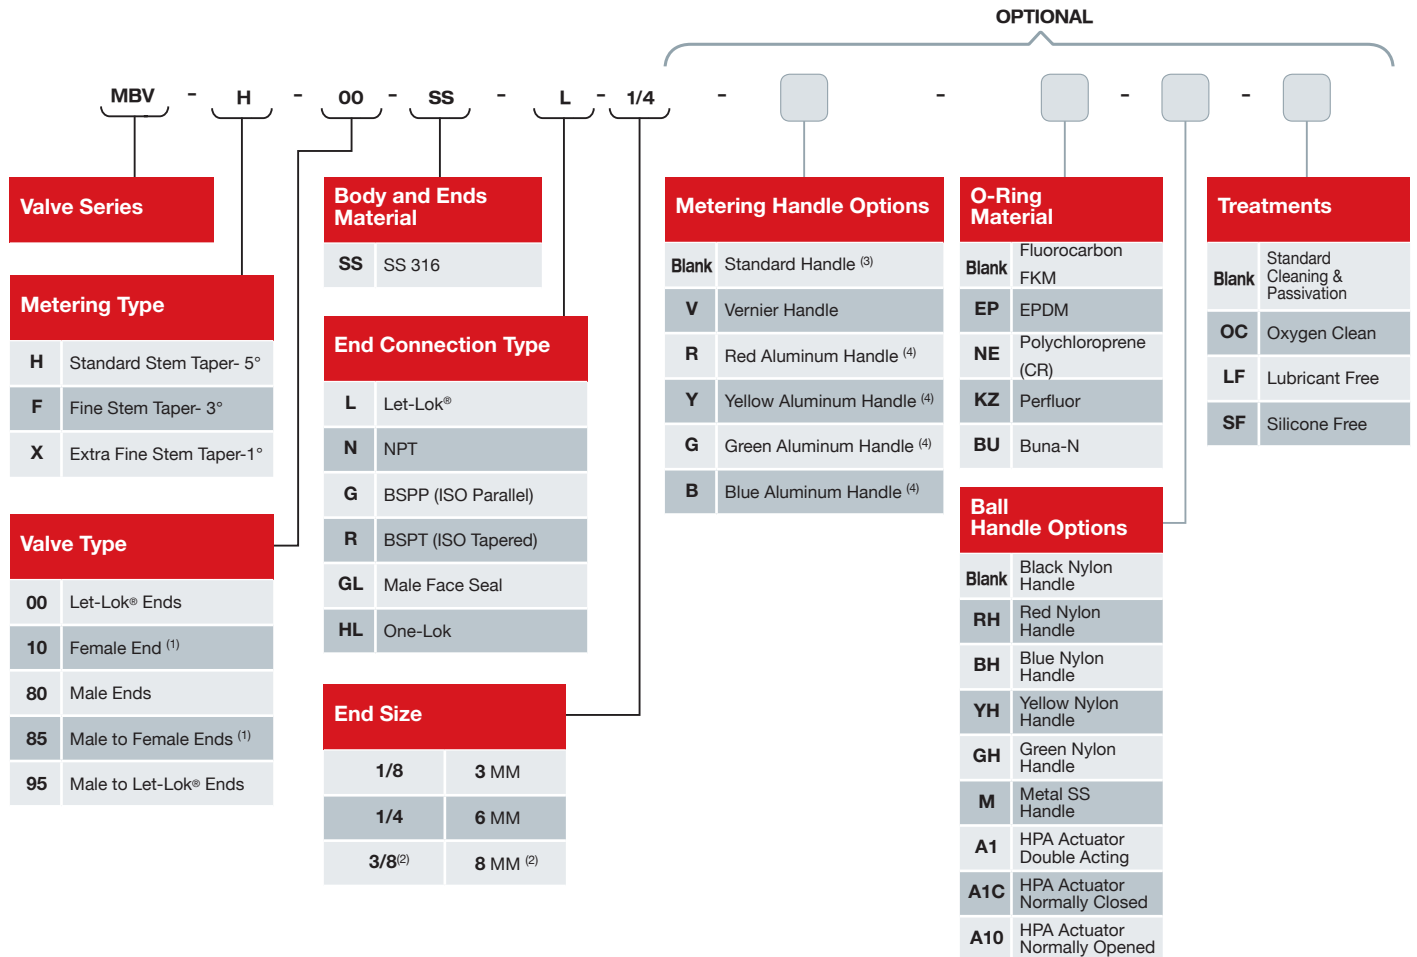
OPTIONAL

MBV - H - 00 - SS - L - 1/4 - - - -

Valve Series

Metering Type

| H | Standard Stem Taper- 5° |
|---|---|
| F | Fine Stem Taper- 3° |
| X | Extra Fine Stem Taper-1° |

Valve Type

| 00 | Let-Lok® Ends |
|---|---|
| 10 | Female End $^{(1)}$ |
| 80 | Male Ends |
| 85 | Male to Female Ends $^{(1)}$ |
| 95 | Male to Let-Lok® Ends |

Body and Ends Material

| SS | SS 316 |
|---|---|

End Connection Type

| L | Let-Lok® |
|---|---|
| N | NPT |
| G | BSPP (ISO Parallel) |
| R | BSPT (ISO Tapered) |
| GL | Male Face Seal |
| HL | One-Lok |

End Size

| 1/8 | 3 MM |
|---|---|
| 1/4 | 6 MM |
| 3/8$^{(2)}$ | 8 MM $^{(2)}$ |

Metering Handle Options

| Blank | Standard Handle $^{(3)}$ |
|---|---|
| V | Vernier Handle |
| R | Red Aluminum Handle $^{(4)}$ |
| Y | Yellow Aluminum Handle $^{(4)}$ |
| G | Green Aluminum Handle $^{(4)}$ |
| B | Blue Aluminum Handle $^{(4)}$ |

O-Ring Material

| Blank | Fluorocarbon FKM |
|---|---|
| EP | EPDM |
| NE | Polychloroprene (CR) |
| KZ | Perfluor |
| BU | Buna-N |

Ball Handle Options

| Blank | Black Nylon Handle |
|---|---|
| RH | Red Nylon Handle |
| BH | Blue Nylon Handle |
| YH | Yellow Nylon Handle |
| GH | Green Nylon Handle |
| M | Metal SS Handle |
| A1 | HPA Actuator Double Acting |
| A1C | HPA Actuator Normally Closed |
| A10 | HPA Actuator Normally Opened |

Treatments

| Blank | Standard Cleaning & Passivation |
|---|---|
| OC | Oxygen Clean |
| LF | Lubricant Free |
| SF | Silicone Free |